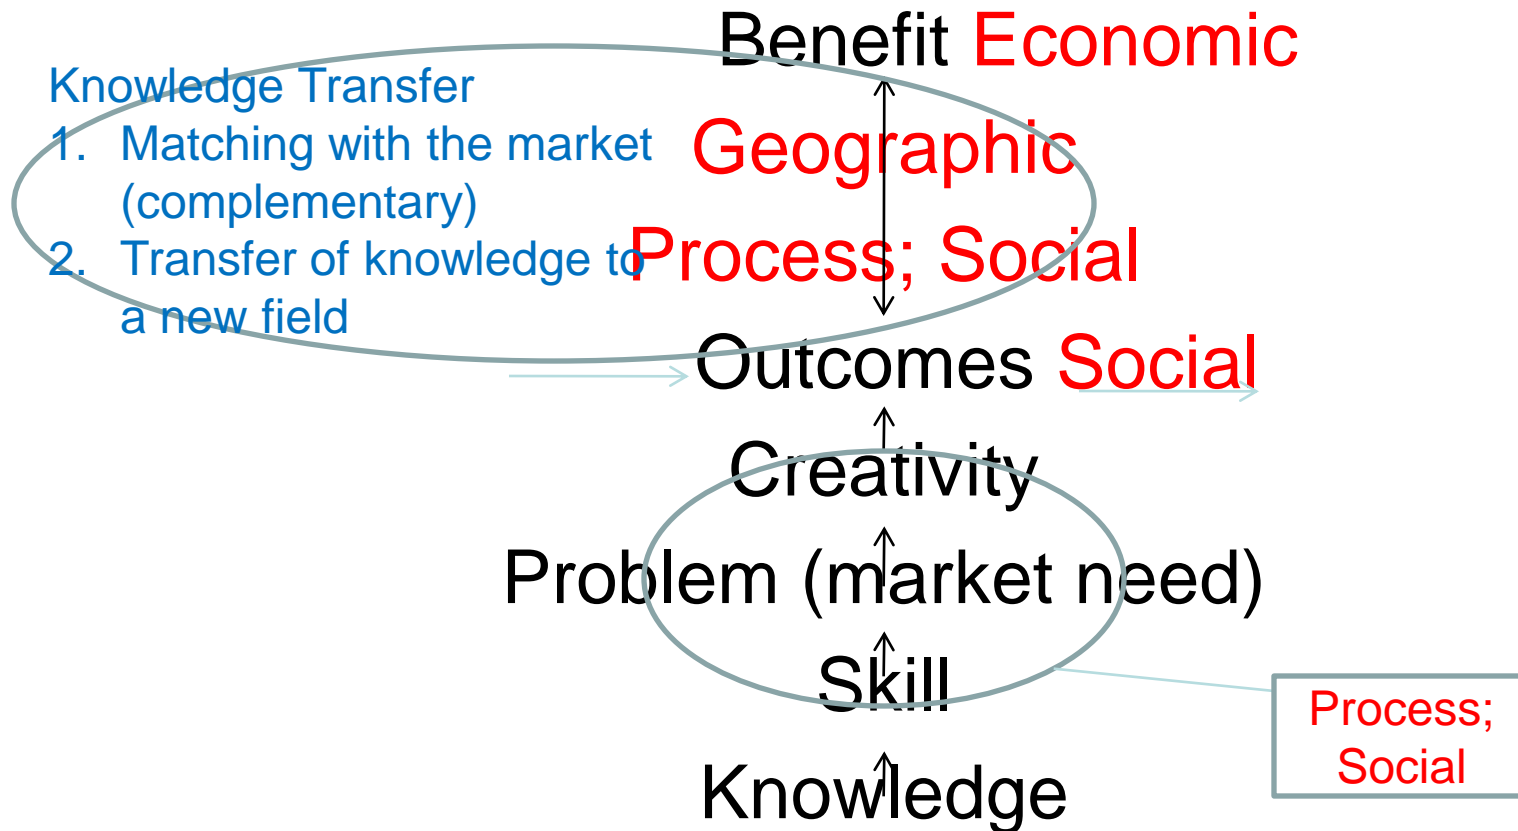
Knowledge Transfer
1. Matching with the market (complementary)
2. Transfer of knowledge to a new field

Benefit Economic
Geographic
Process; Social
Outcomes Social
Creativity
Problem (market need)
Skill
Knowledge

Process; Social